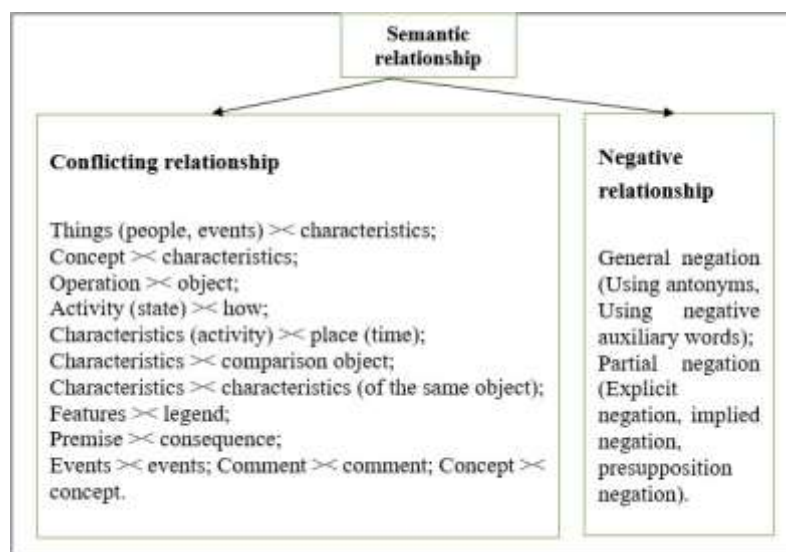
Semantic relationship

Conflicting relationship

Things (people, events) >< characteristics;
Concept >< characteristics;
Operation >< object;
Activity (state) >< how;
Characteristics (activity) >< place (time);
Characteristics >< comparison object;
Characteristics >< characteristics (of the same object);
Features >< legend;
Premise >< consequence;
Events >< events; Comment >< comment; Concept >< concept.

Negative relationship

General negation (Using antonyms, Using negative auxiliary words);
Partial negation (Explicit negation, implied negation, presupposition negation).